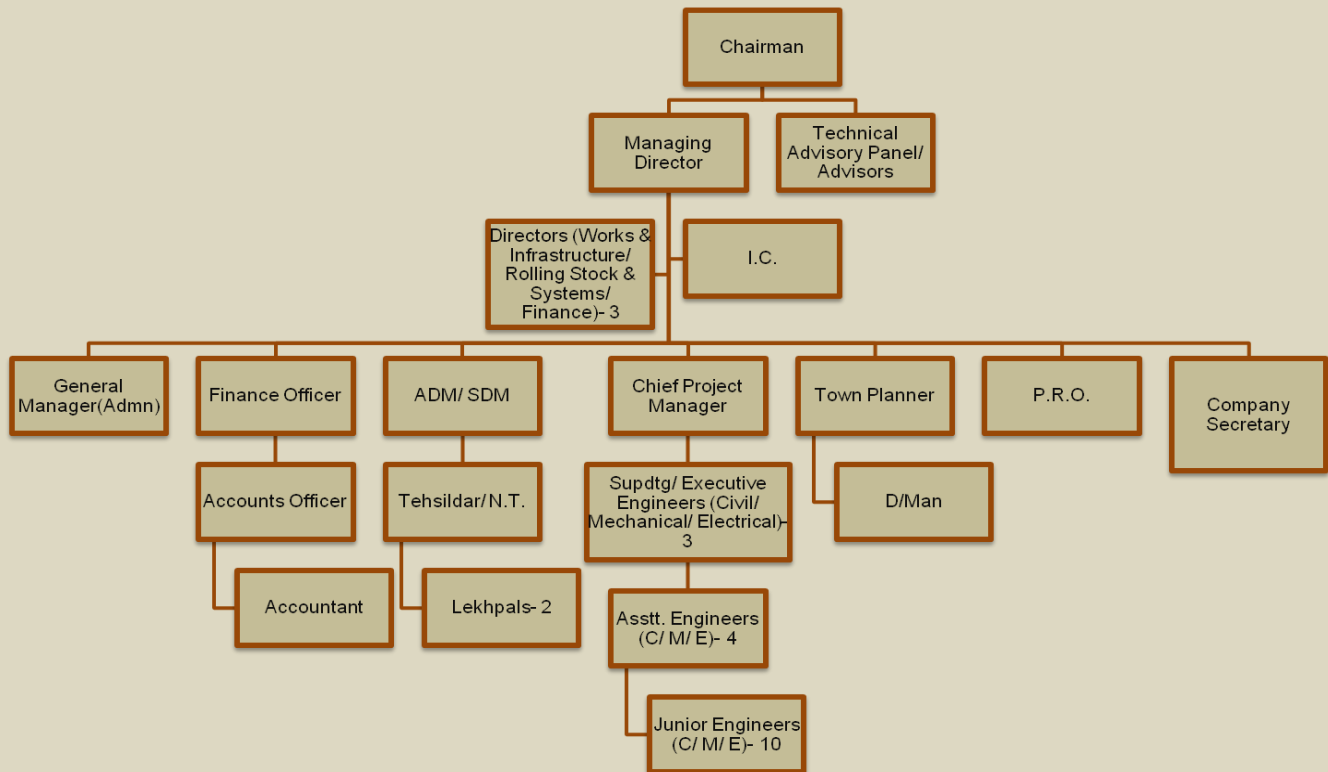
Chairman

Managing Director

Technical Advisory Panel/ Advisors

Directors (Works & Infrastructure/ Rolling Stock & Systems/ Finance)- 3

I.C.

General Manager(Admn)

Finance Officer

Accounts Officer

Accountant

ADM/ SDM

Tehsildar/ N.T.

Lekhpals- 2

Chief Project Manager

Supdtg/ Executive Engineers (Civil/ Mechanical/ Electrical)- 3

Asstt. Engineers (C/ M/ E)- 4

Junior Engineers (C/ M/ E)- 10

Town Planner

D/Man

P.R.O.

Company Secretary